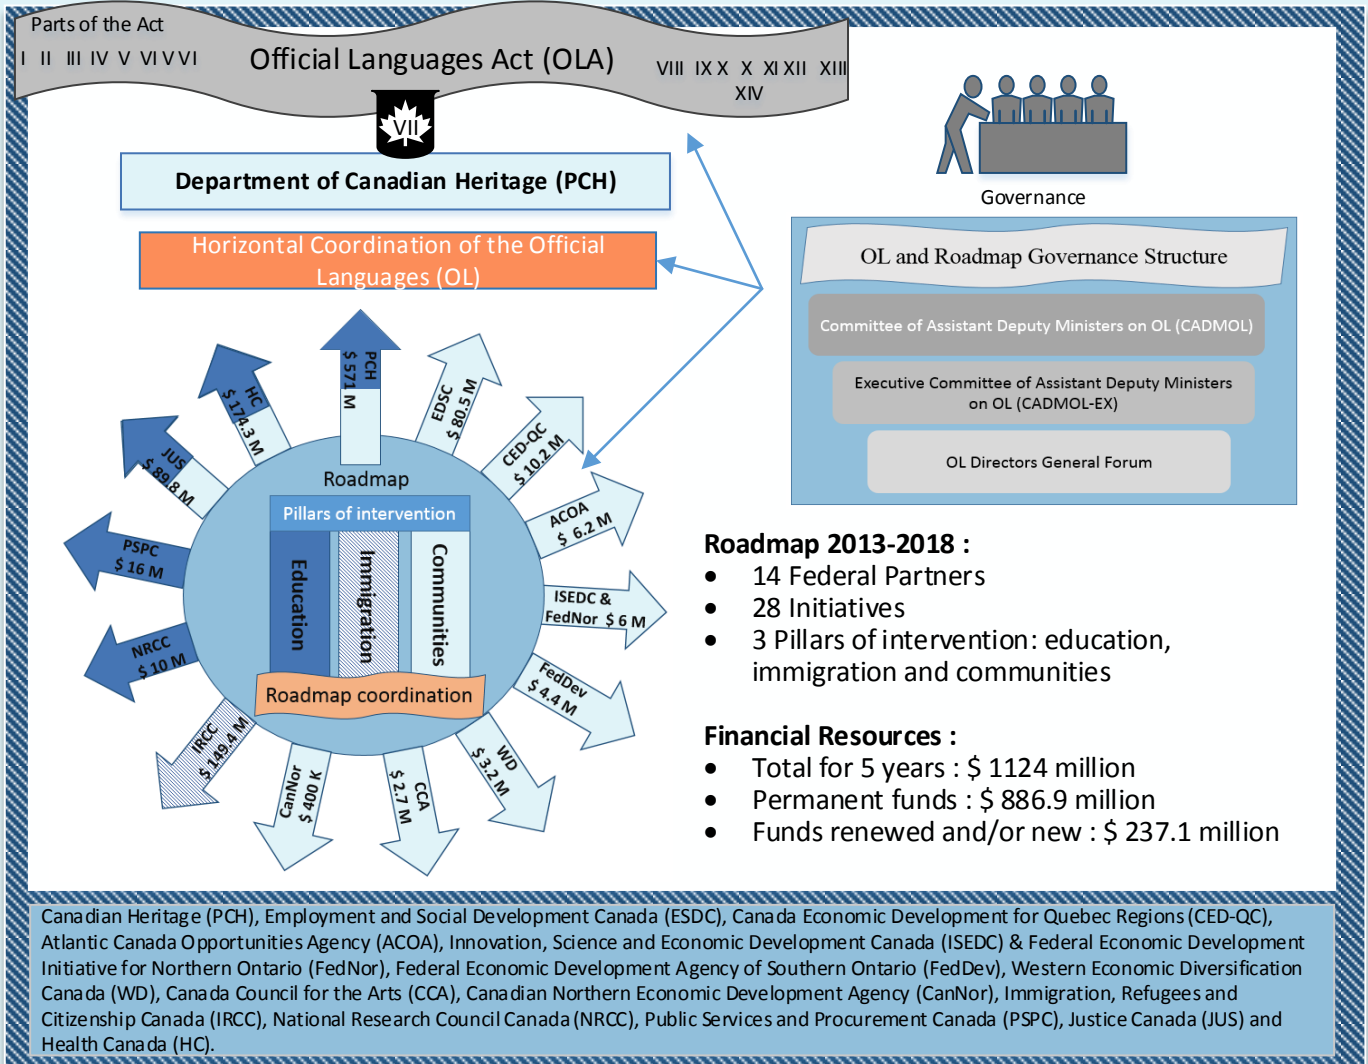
Parts of the Act

I II III IV V VI VII

Official Languages Act (OLA)

VIII IX X X XI XII XIII XIV

VII

Department of Canadian Heritage (PCH)

Horizontal Coordination of the Official Languages (OL)

Governance

OL and Roadmap Governance Structure

Committee of Assistant Deputy Ministers on OL (CADMOL)

Executive Committee of Assistant Deputy Ministers on OL (CADMOL-EX)

OL Directors General Forum

PCH $ 571 M

HC $ 174.3 M

JUS $ 89.8 M

PSPC $ 16 M

NRCC $ 10 M

IRCC $ 149.4 M

CanNor $ 400 K

CCA $ 2.7 M

WD $ 3.2 M

FedDev $ 4.4 M

ISEDC & FedNor $ 6 M

ACOA $ 6.2 M

CED-QC $ 10.2 M

EDSC $ 80.5 M

Roadmap

Pillars of intervention

Education

Immigration

Communities

Roadmap coordination

Roadmap 2013-2018 :
• 14 Federal Partners
• 28 Initiatives
• 3 Pillars of intervention: education, immigration and communities

Financial Resources :
• Total for 5 years : $ 1124 million
• Permanent funds : $ 886.9 million
• Funds renewed and/or new : $ 237.1 million

Canadian Heritage (PCH), Employment and Social Development Canada (ESDC), Canada Economic Development for Quebec Regions (CED-QC), Atlantic Canada Opportunities Agency (ACOA), Innovation, Science and Economic Development Canada (ISEDC) & Federal Economic Development Initiative for Northern Ontario (FedNor), Federal Economic Development Agency of Southern Ontario (FedDev), Western Economic Diversification Canada (WD), Canada Council for the Arts (CCA), Canadian Northern Economic Development Agency (CanNor), Immigration, Refugees and Citizenship Canada (IRCC), National Research Council Canada (NRCC), Public Services and Procurement Canada (PSPC), Justice Canada (JUS) and Health Canada (HC).